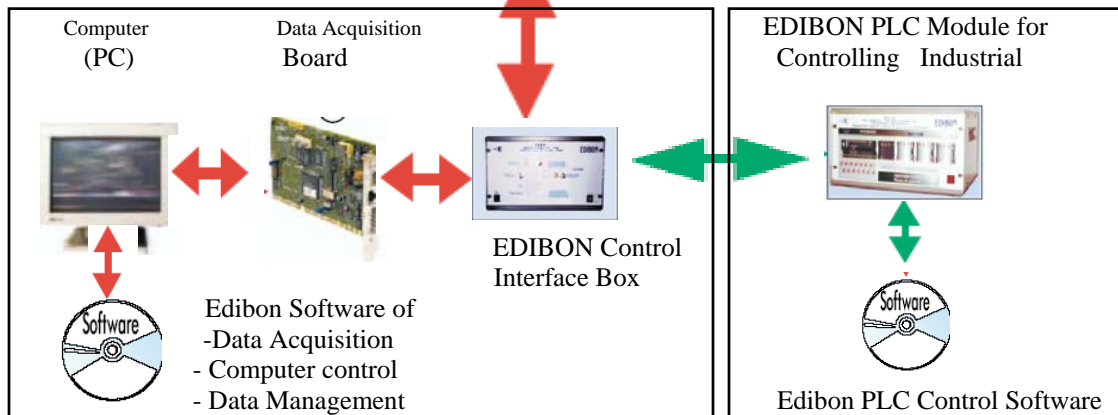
Computer (PC)

Data Acquisition Board

EDIBON PLC Module for Controlling Industrial

EDIBON Control Interface Box

Software

Edibon Software of
-Data Acquisition
- Computer control
- Data Management

Software

Edibon PLC Control Software